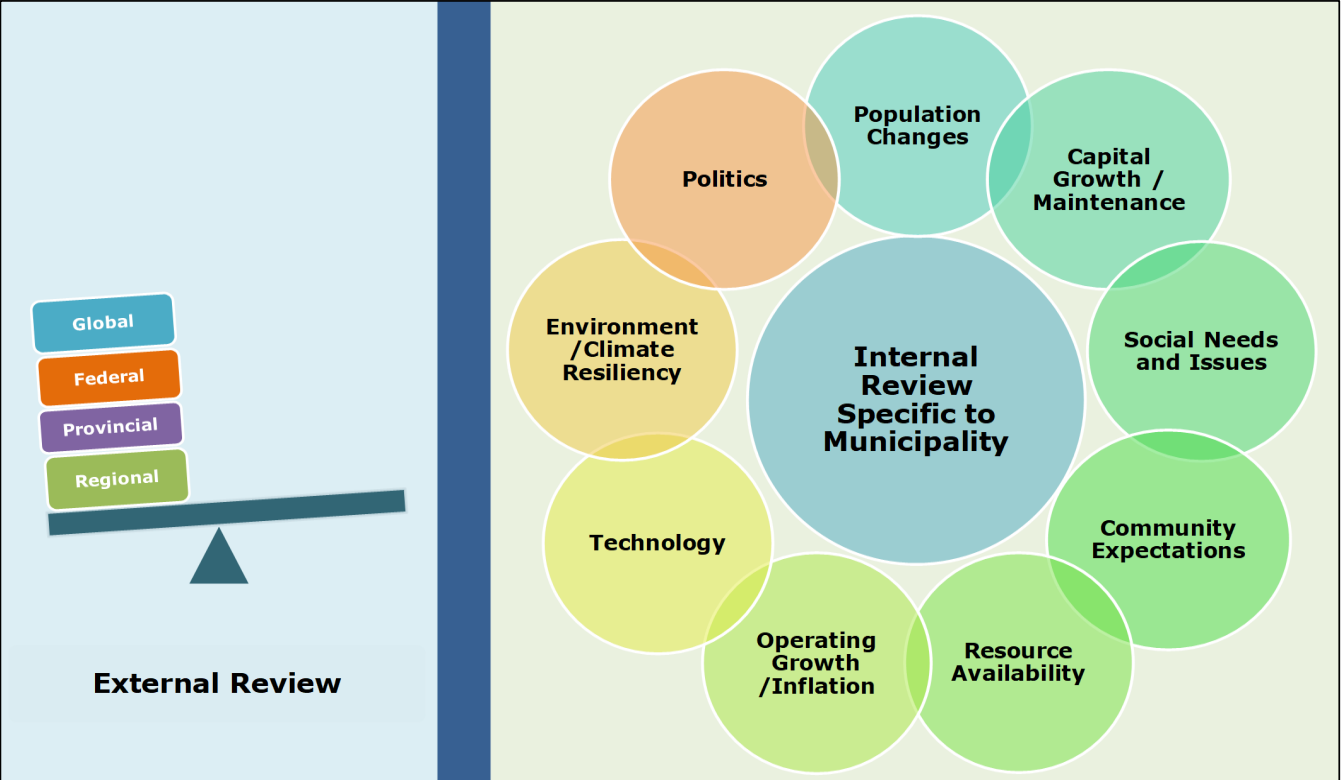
Global

Federal

Provincial

Regional

External Review

Politics

Population Changes

Capital Growth / Maintenance

Environment /Climate Resiliency

Internal Review Specific to Municipality

Social Needs and Issues

Technology

Community Expectations

Operating Growth /Inflation

Resource Availability